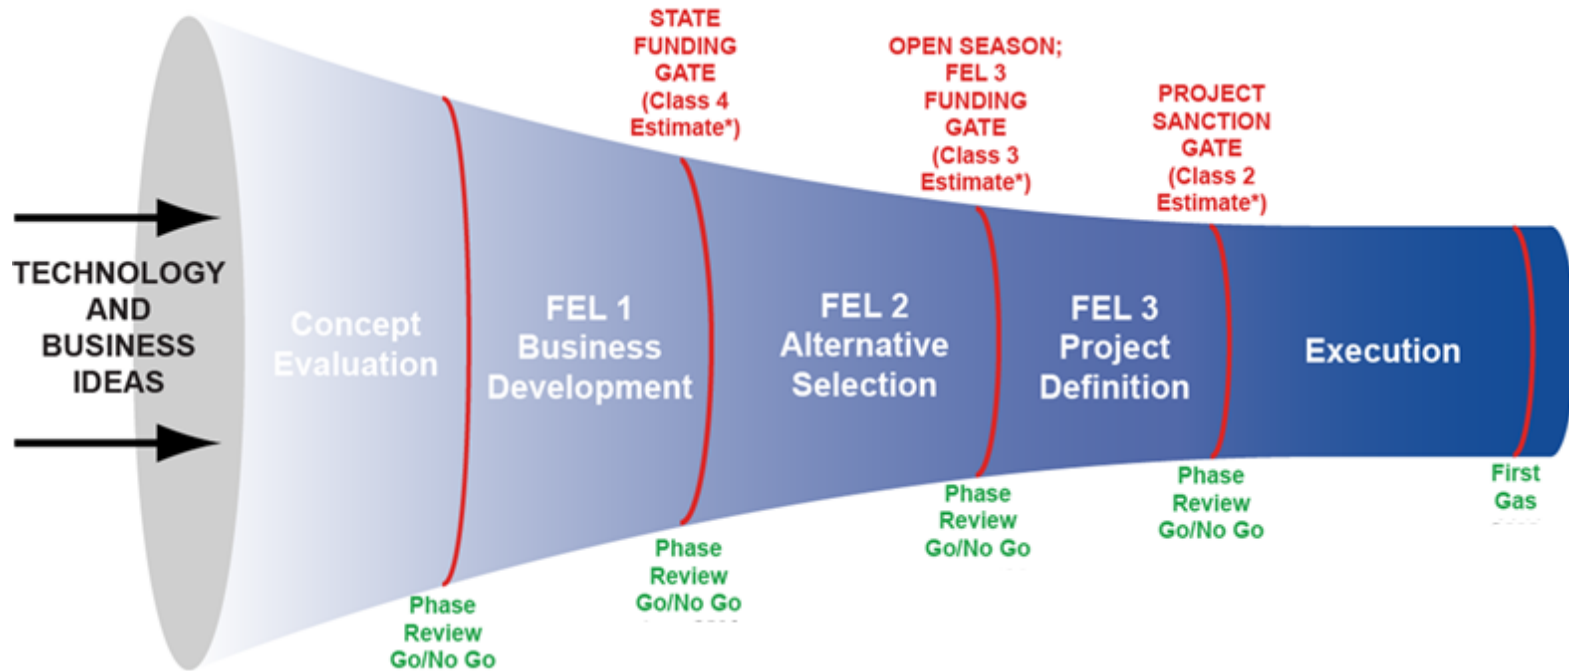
STATE FUNDING GATE (Class 4 Estimate*)

OPEN SEASON; FEL 3 FUNDING GATE (Class 3 Estimate*)

PROJECT SANCTION GATE (Class 2 Estimate*)

TECHNOLOGY AND BUSINESS IDEAS

Concept Evaluation

FEL 1 Business Development

FEL 2 Alternative Selection

FEL 3 Project Definition

Execution

Phase Review Go/No Go

Phase Review Go/No Go

Phase Review Go/No Go

Phase Review Go/No Go

First Gas